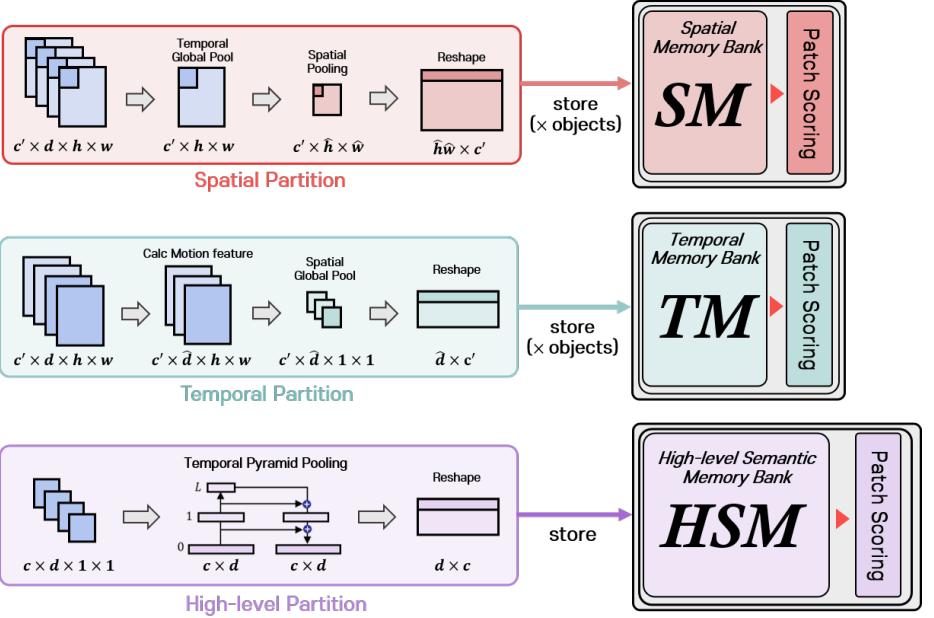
Temporal Global Pool

Spatial Pooling

Reshape

$c' \times d \times h \times w$

$c' \times h \times w$

$c' \times \hat{h} \times \hat{w}$

$\hat{h}\hat{w} \times c'$

Spatial Partition

store (× objects)

Spatial Memory Bank

SM

Patch Scoring

Calc Motion feature

Spatial Global Pool

Reshape

$c' \times d \times h \times w$

$c' \times \hat{d} \times h \times w$

$c' \times \hat{d} \times 1 \times 1$

$\hat{d} \times c'$

Temporal Partition

store (× objects)

Temporal Memory Bank

TM

Patch Scoring

Temporal Pyramid Pooling

Reshape

L

1

0

$c \times d \times 1 \times 1$

$c \times d$

$c \times d$

$d \times c$

High-level Partition

store

High-level Semantic Memory Bank

HSM

Patch Scoring